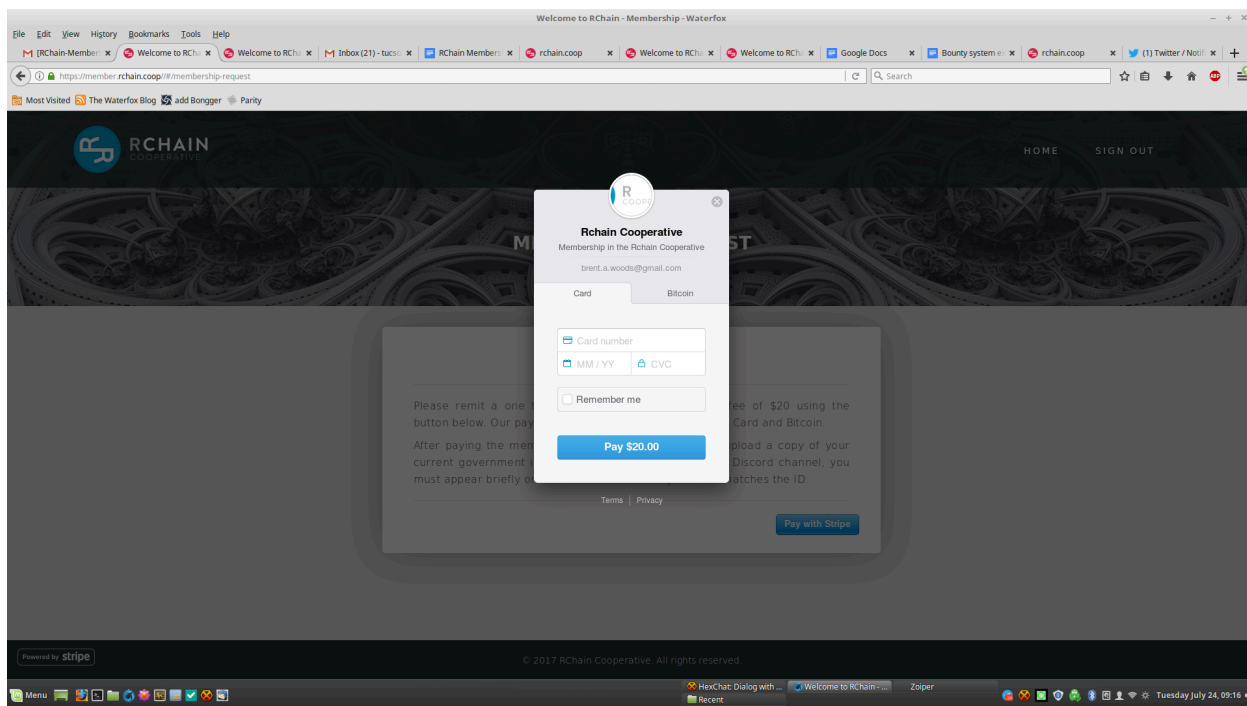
Welcome to RChain - Membership - Waterfox

File Edit View History Bookmarks Tools Help

[RChain-Membe × Welcome to RCh × Welcome to RCh × Inbox (21) - tucso × RChain Members × rchain.coop × Welcome to RCh × Welcome to RCh × Google Docs × Bounty system e × rchain.coop × (1) Twitter / Noti ×

https://member.rchain.coop/#/membership-request

Search

Most Visited The Waterfox Blog add Bongger Parity

RCHAIN COOPERATIVE

HOME SIGN OUT

M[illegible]ST

R COOP

Rchain Cooperative
Membership in the Rchain Cooperative

brent.a.woods@gmail.com

Card Bitcoin

Card number
MM / YY CVC

Remember me

Pay $20.00

Terms | Privacy

Please remit a one t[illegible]ee of $20 using the button below. Our pay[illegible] Card and Bitcoin.

After paying the mem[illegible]pload a copy of your current government i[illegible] Discord channel, you must appear briefly o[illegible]atches the ID.

Pay with Stripe

Powered by stripe

© 2017 RChain Cooperative. All rights reserved.

Menu

HexChat: Dialog with ... Welcome to RChain - ... Zoiper

Recent

Tuesday July 24, 09:16